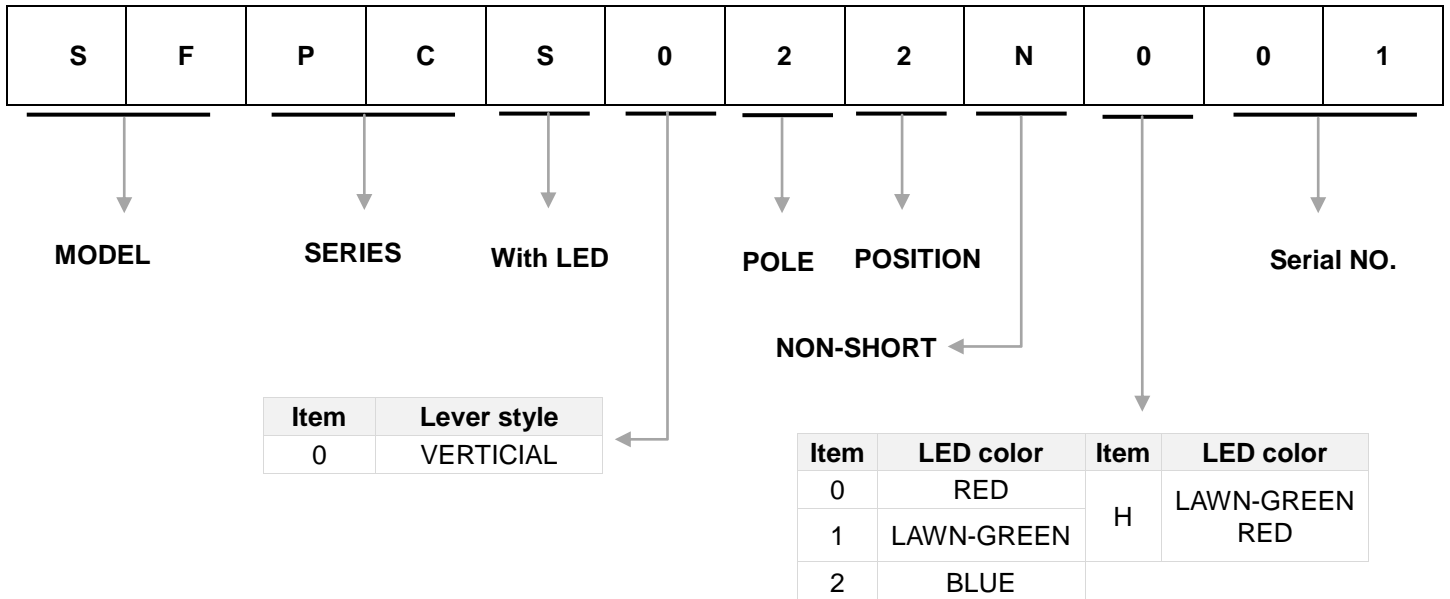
| S | F | P | C | S | 0 | 2 | 2 | N | 0 | 0 | 1 |
|---|---|---|---|---|---|---|---|---|---|---|---|

MODEL

SERIES

With LED

POLE

POSITION

Serial NO.

NON-SHORT

| Item | Lever style |
|---|---|
| 0 | VERTICIAL |

| Item | LED color | Item | LED color |
|---|---|---|---|
| 0 | RED | H | LAWN-GREEN RED |
| 1 | LAWN-GREEN | | |
| 2 | BLUE | | |